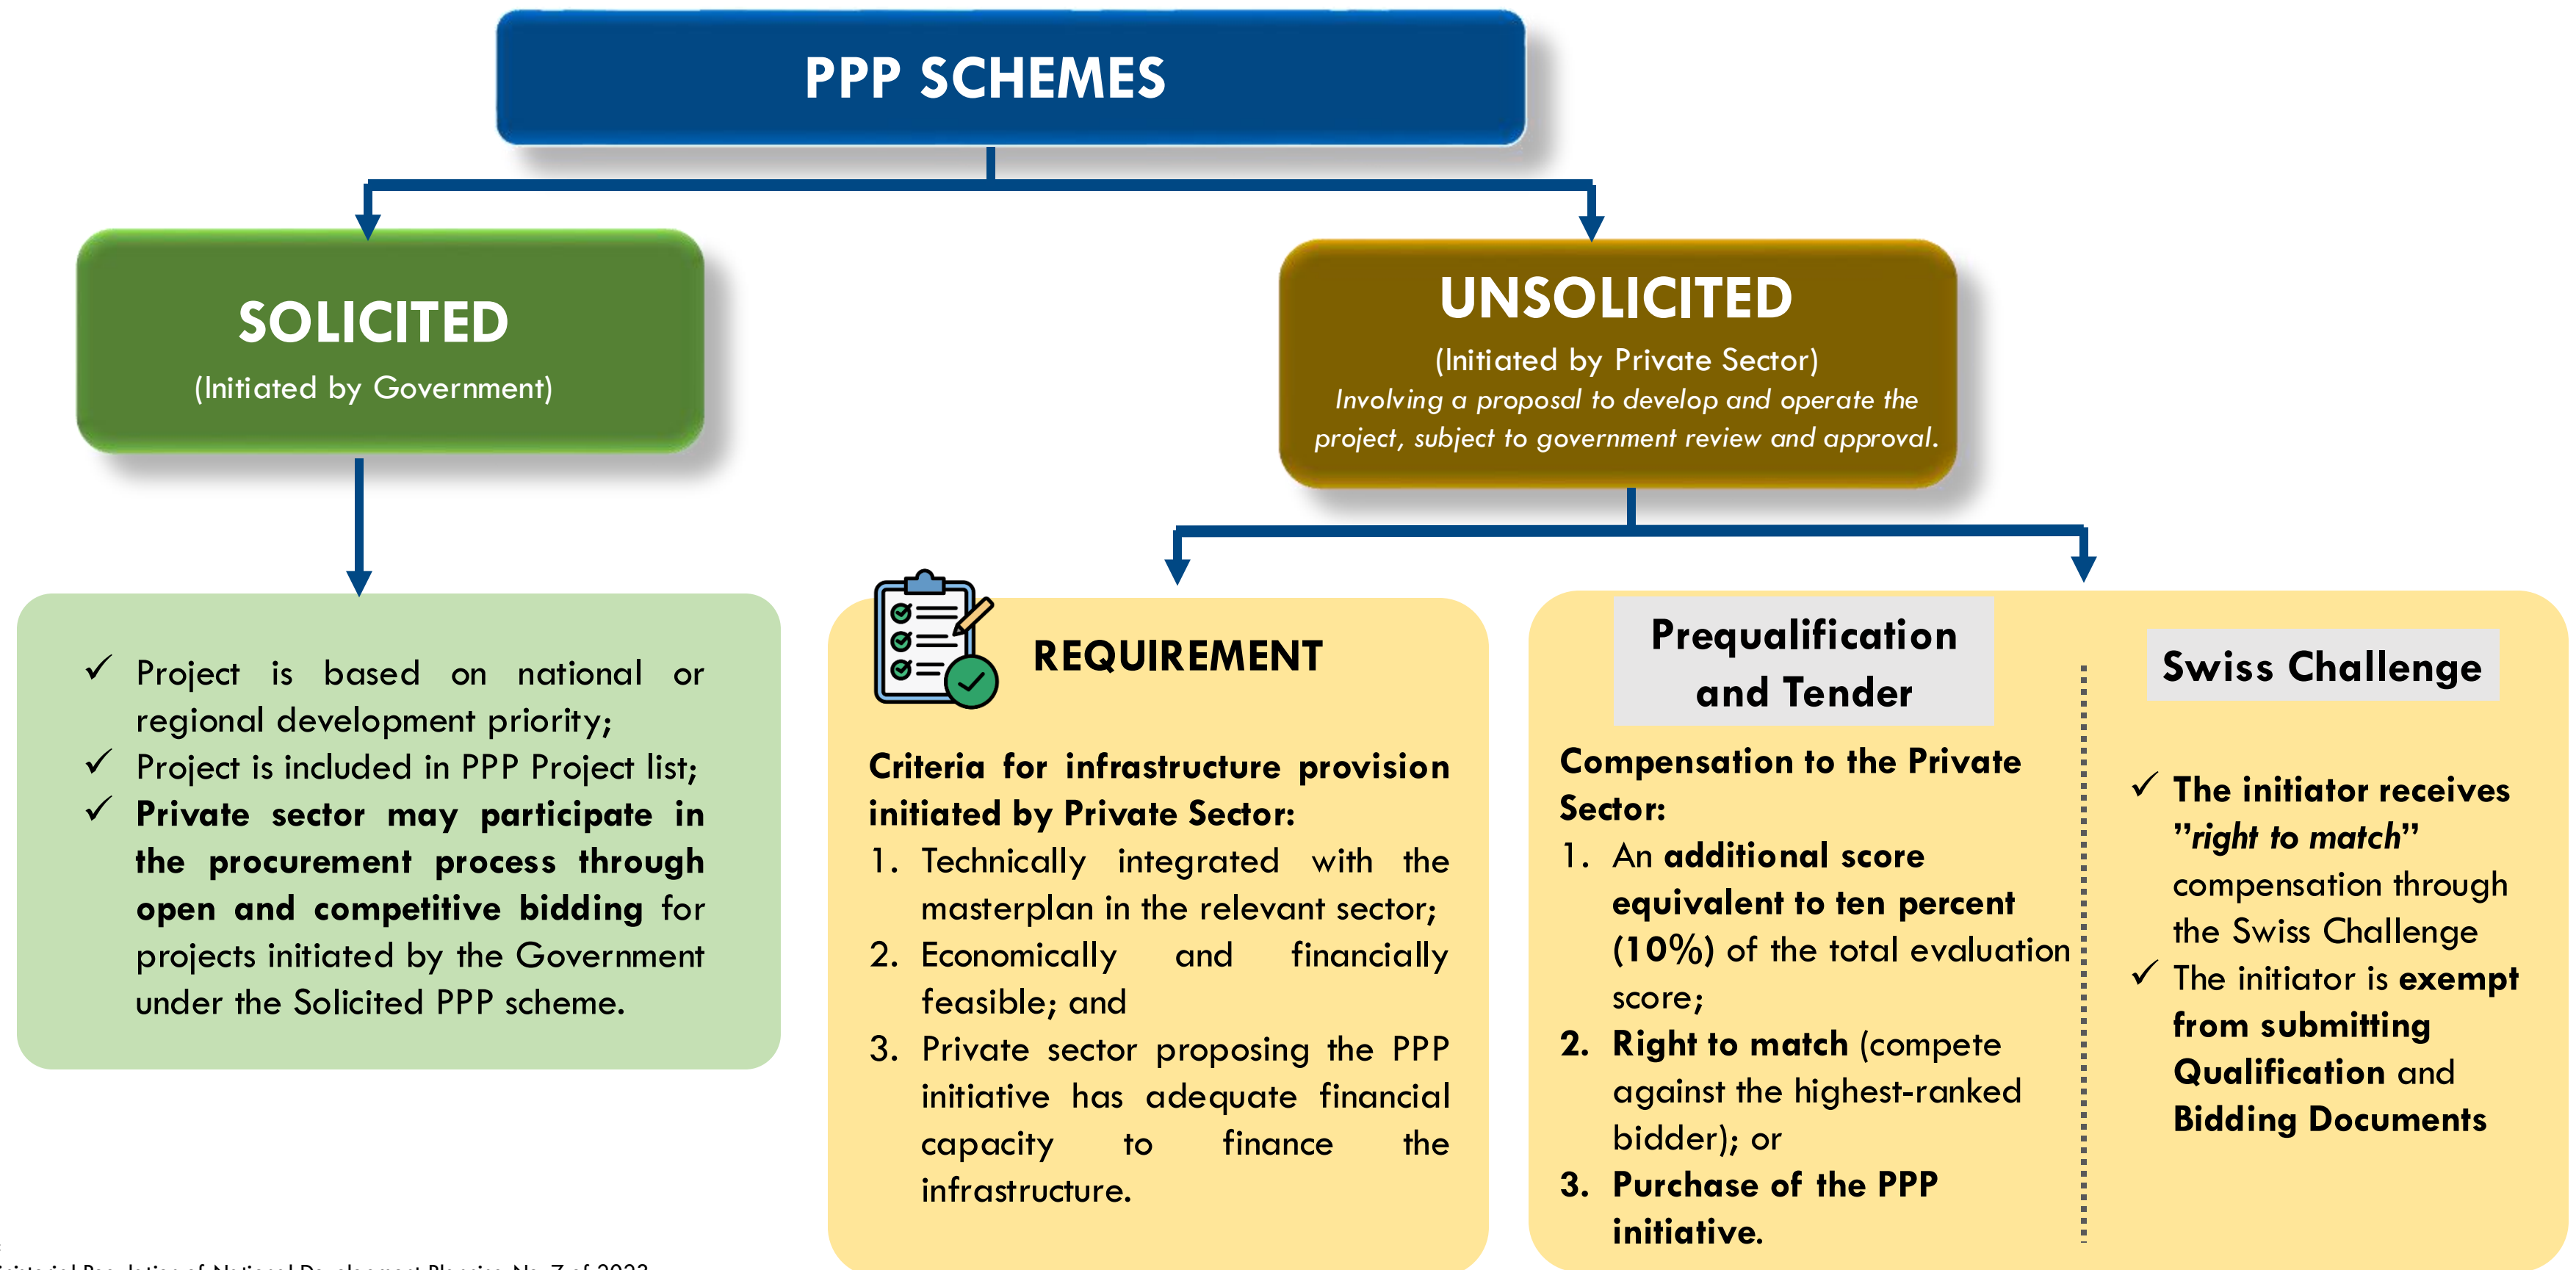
PPP SCHEMES

SOLICITED
(Initiated by Government)

UNSOLICITED
(Initiated by Private Sector)
Involving a proposal to develop and operate the project, subject to government review and approval.

✓ Project is based on national or regional development priority;
✓ Project is included in PPP Project list;
✓ Private sector may participate in the procurement process through open and competitive bidding for projects initiated by the Government under the Solicited PPP scheme.

REQUIREMENT

Criteria for infrastructure provision initiated by Private Sector:
1. Technically integrated with the masterplan in the relevant sector;
2. Economically and financially feasible; and
3. Private sector proposing the PPP initiative has adequate financial capacity to finance the infrastructure.

Prequalification and Tender

Compensation to the Private Sector:
1. An additional score equivalent to ten percent (10%) of the total evaluation score;
2. Right to match (compete against the highest-ranked bidder); or
3. Purchase of the PPP initiative.

Swiss Challenge

✓ The initiator receives "right to match" compensation through the Swiss Challenge
✓ The initiator is exempt from submitting Qualification and Bidding Documents

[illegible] Regulation of National Development Planning No. 7 of 2023